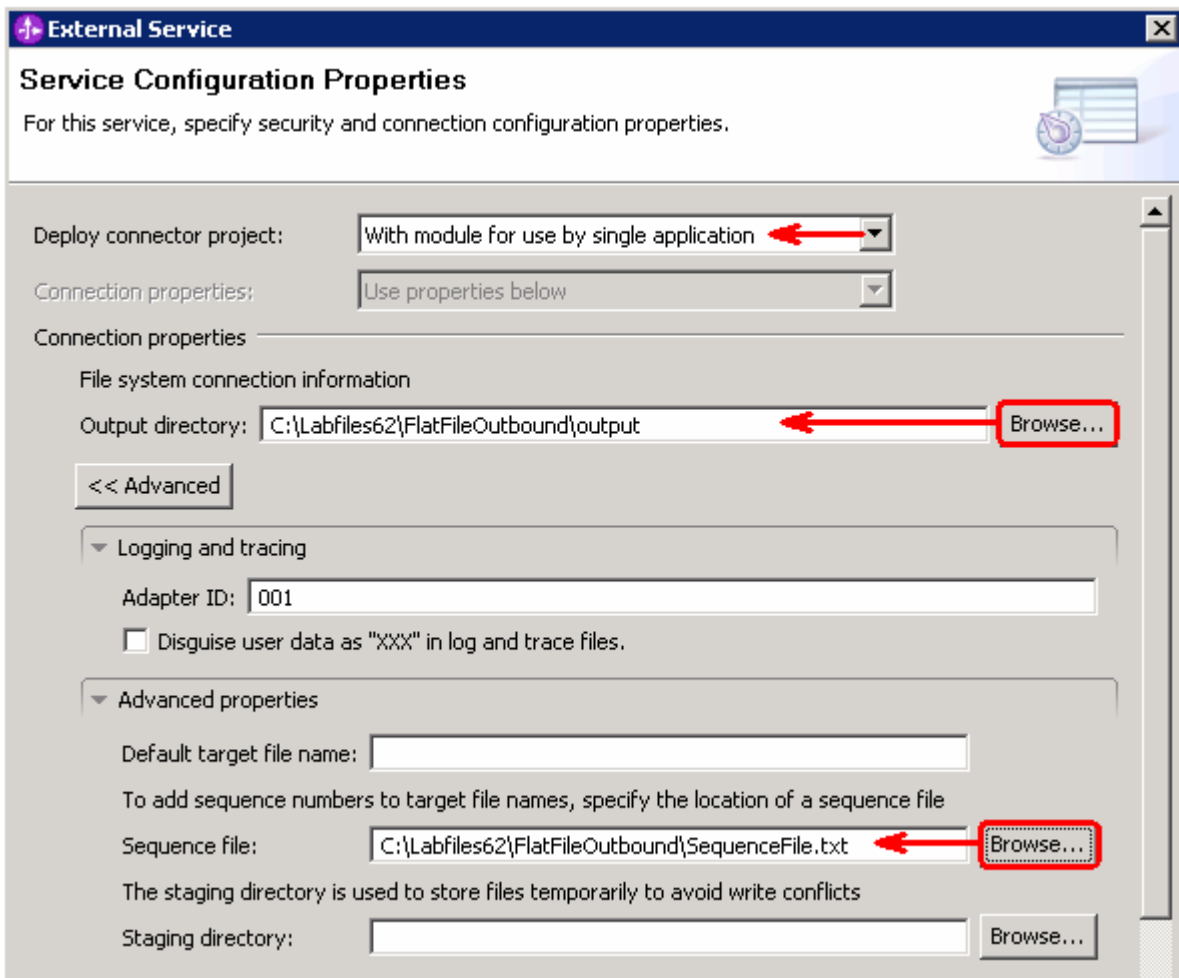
External Service

Service Configuration Properties

For this service, specify security and connection configuration properties.

Deploy connector project: With module for use by single application

Connection properties: Use properties below

Connection properties

File system connection information

Output directory: C:\Labfiles62\FlatFileOutbound\output Browse...

<< Advanced

Logging and tracing

Adapter ID: 001

Disguise user data as "XXX" in log and trace files.

Advanced properties

Default target file name:

To add sequence numbers to target file names, specify the location of a sequence file

Sequence file: C:\Labfiles62\FlatFileOutbound\SequenceFile.txt Browse...

The staging directory is used to store files temporarily to avoid write conflicts

Staging directory: Browse...